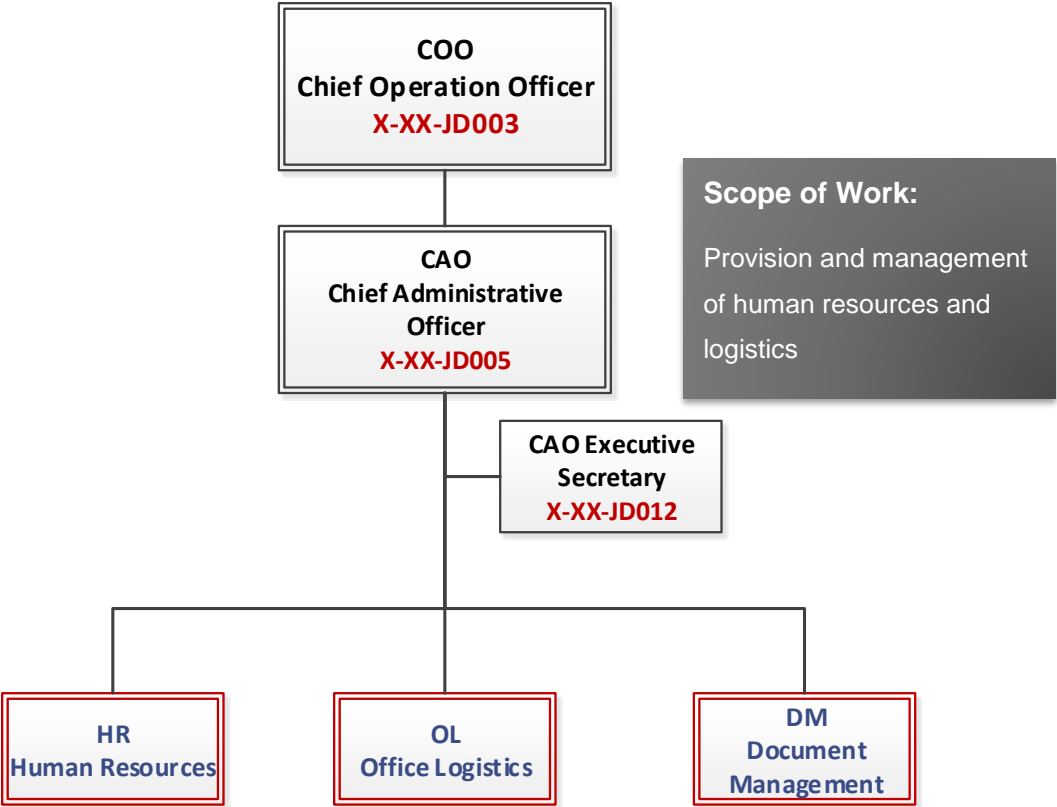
COO
Chief Operation Officer
X-XX-JD003

Scope of Work:

Provision and management of human resources and logistics

CAO
Chief Administrative Officer
X-XX-JD005

CAO Executive Secretary
X-XX-JD012

HR
Human Resources

OL
Office Logistics

DM
Document Management